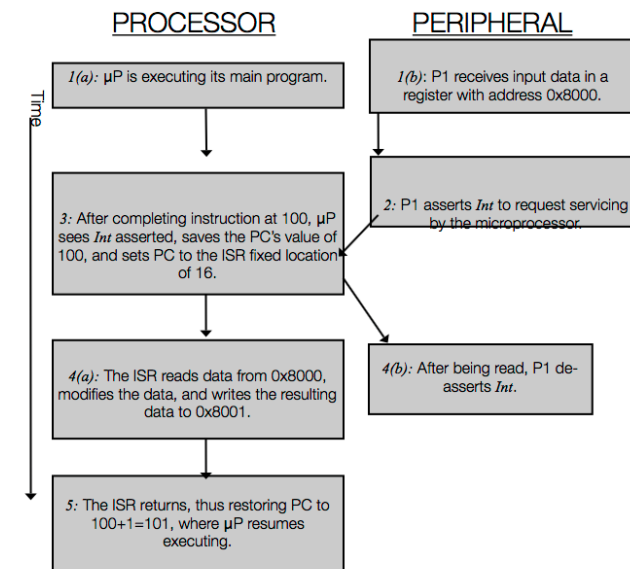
PROCESSOR

PERIPHERAL

Time

1(a): μP is executing its main program.

1(b): P1 receives input data in a register with address 0x8000.

2: P1 asserts Int to request servicing by the microprocessor.

3: After completing instruction at 100, μP sees Int asserted, saves the PC's value of 100, and sets PC to the ISR fixed location of 16.

4(a): The ISR reads data from 0x8000, modifies the data, and writes the resulting data to 0x8001.

4(b): After being read, P1 de-asserts Int.

5: The ISR returns, thus restoring PC to 100+1=101, where μP resumes executing.